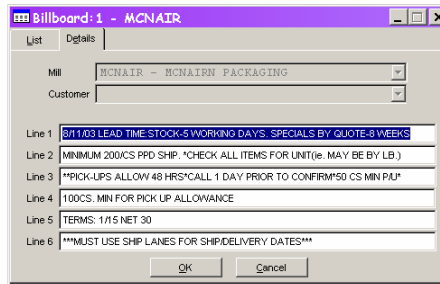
Billboard: 1 - MCNAIR

List Details

Mill MCNAIR - MCNAIRN PACKAGING

Customer

Line 1 8/11/03 LEAD TIME:STOCK-5 WORKING DAYS. SPECIALS BY QUOTE-8 WEEKS

Line 2 MINIMUM 200/CS PPD SHIP. *CHECK ALL ITEMS FOR UNIT(ie. MAY BE BY LB.)

Line 3 **PICK-UPS ALLOW 48 HRS*CALL 1 DAY PRIOR TO CONFIRM*50 CS MIN P/U*

Line 4 100CS. MIN FOR PICK UP ALLOWANCE

Line 5 TERMS: 1/15 NET 30

Line 6 ***MUST USE SHIP LANES FOR SHIP/DELIVERY DATES***

OK Cancel